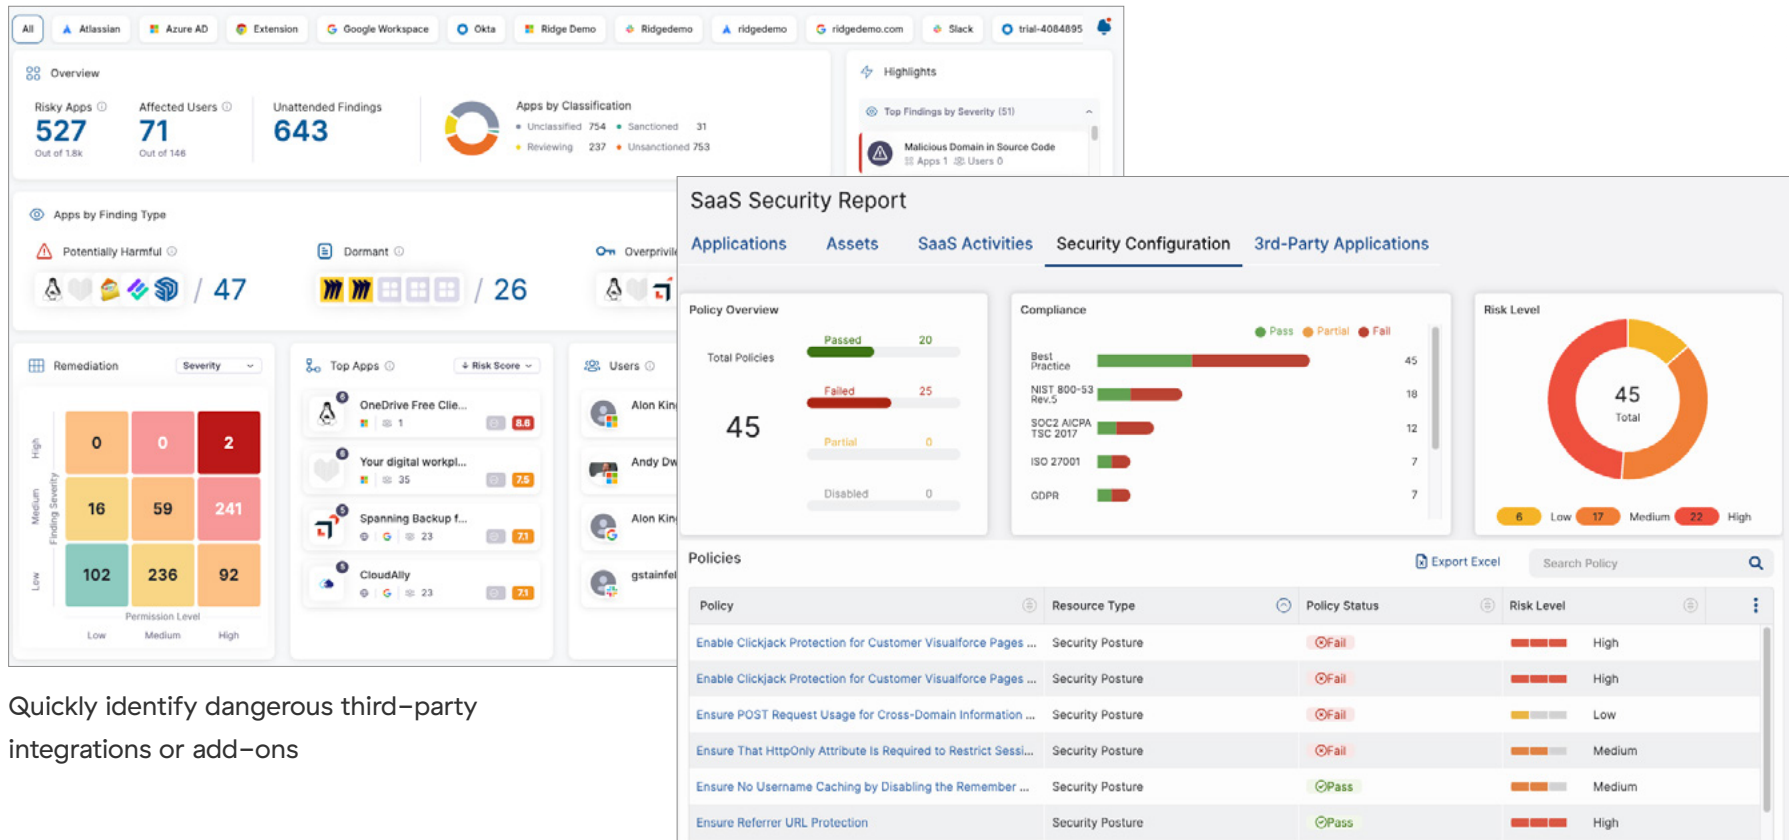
All Atlassian Azure AD Extension Google Workspace Okta Ridge Demo Ridgedemo ridgedemo ridgedemo.com Slack trial-4084895

Overview

Risky Apps
527
Out of 1.8k

Affected Users
71
Out of 146

Unattended Findings
643

Apps by Classification
Unclassified 754 Sanctioned 31
Reviewing 237 Unsanctioned 753

Highlights

Top Findings by Severity (51)

Malicious Domain in Source Code
Apps 1 Users 0

Apps by Finding Type

Potentially Harmful
/ 47

Dormant
/ 26

Overprivil

Remediation Severity

| | Low | Medium | High |
|---|---|---|---|
| High | 0 | 0 | 2 |
| Medium | 16 | 59 | 241 |
| Low | 102 | 236 | 92 |

Finding Severity
Permission Level

Top Apps Risk Score

OneDrive Free Clie... 1 8.8
Your digital workpl... 35 7.5
Spanning Backup f... 23 7.1
CloudAlly 23 7.1

Users

Alon Kin
Andy Dw
Alon Kin
gstainfel

Quickly identify dangerous third-party integrations or add-ons

SaaS Security Report

Applications Assets SaaS Activities Security Configuration 3rd-Party Applications

Policy Overview

Total Policies
45

Passed 20
Failed 25
Partial 0
Disabled 0

Compliance
Pass Partial Fail

Best Practice 45
NIST 800-53 Rev.5 18
SOC2 AICPA TSC 2017 12
ISO 27001 7
GDPR 7

Risk Level
45
Total
6 Low 17 Medium 22 High

Policies

Export Excel
Search Policy

| Policy | Resource Type | Policy Status | Risk Level |
|---|---|---|---|
| Enable Clickjack Protection for Customer Visualforce Pages ... | Security Posture | Fail | High |
| Enable Clickjack Protection for Customer Visualforce Pages ... | Security Posture | Fail | High |
| Ensure POST Request Usage for Cross-Domain Information ... | Security Posture | Fail | Low |
| Ensure That HttpOnly Attribute Is Required to Restrict Sessi... | Security Posture | Fail | Medium |
| Ensure No Username Caching by Disabling the Remember ... | Security Posture | Pass | Medium |
| Ensure Referrer URL Protection | Security Posture | Pass | High |